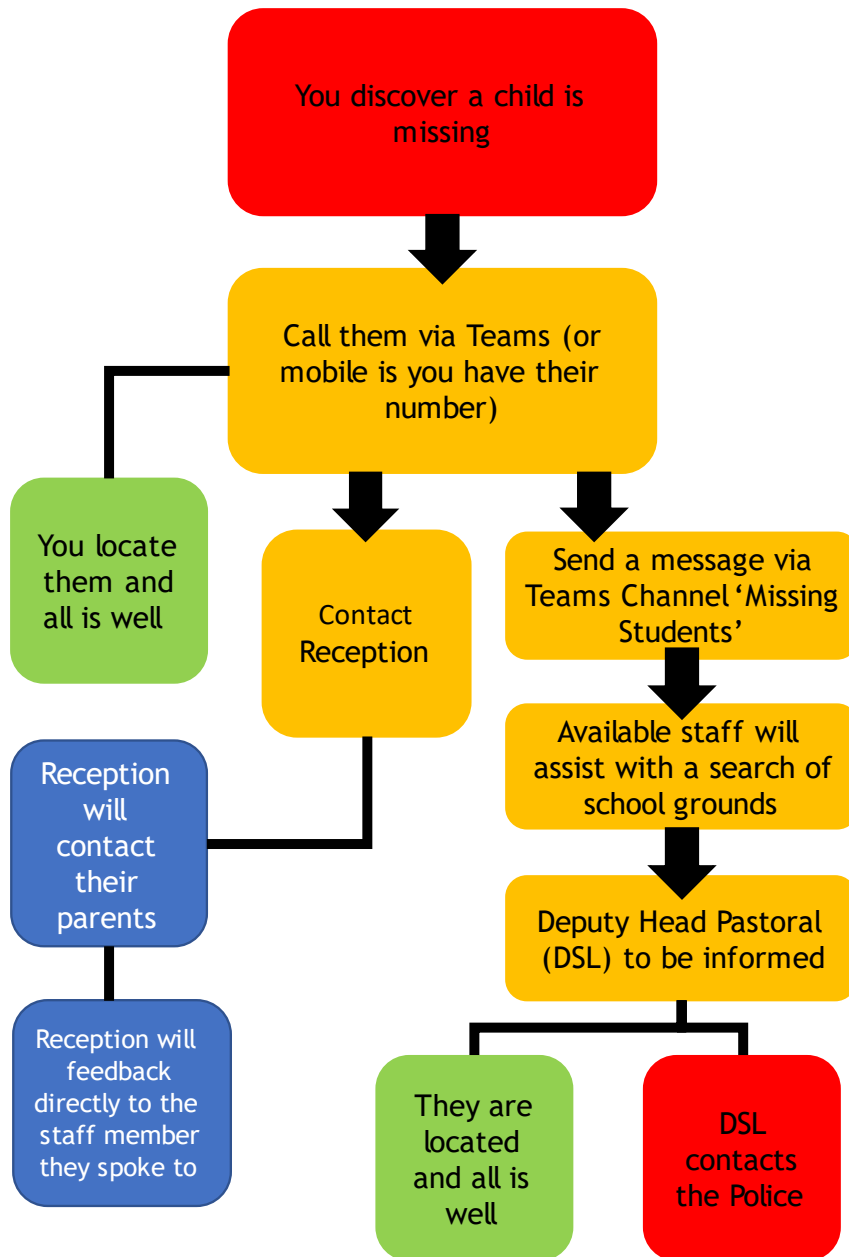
You discover a child is missing

Call them via Teams (or mobile is you have their number)

You locate them and all is well

Contact Reception

Send a message via Teams Channel 'Missing Students'

Available staff will assist with a search of school grounds

Reception will contact their parents

Deputy Head Pastoral (DSL) to be informed

Reception will feedback directly to the staff member they spoke to

They are located and all is well

DSL contacts the Police